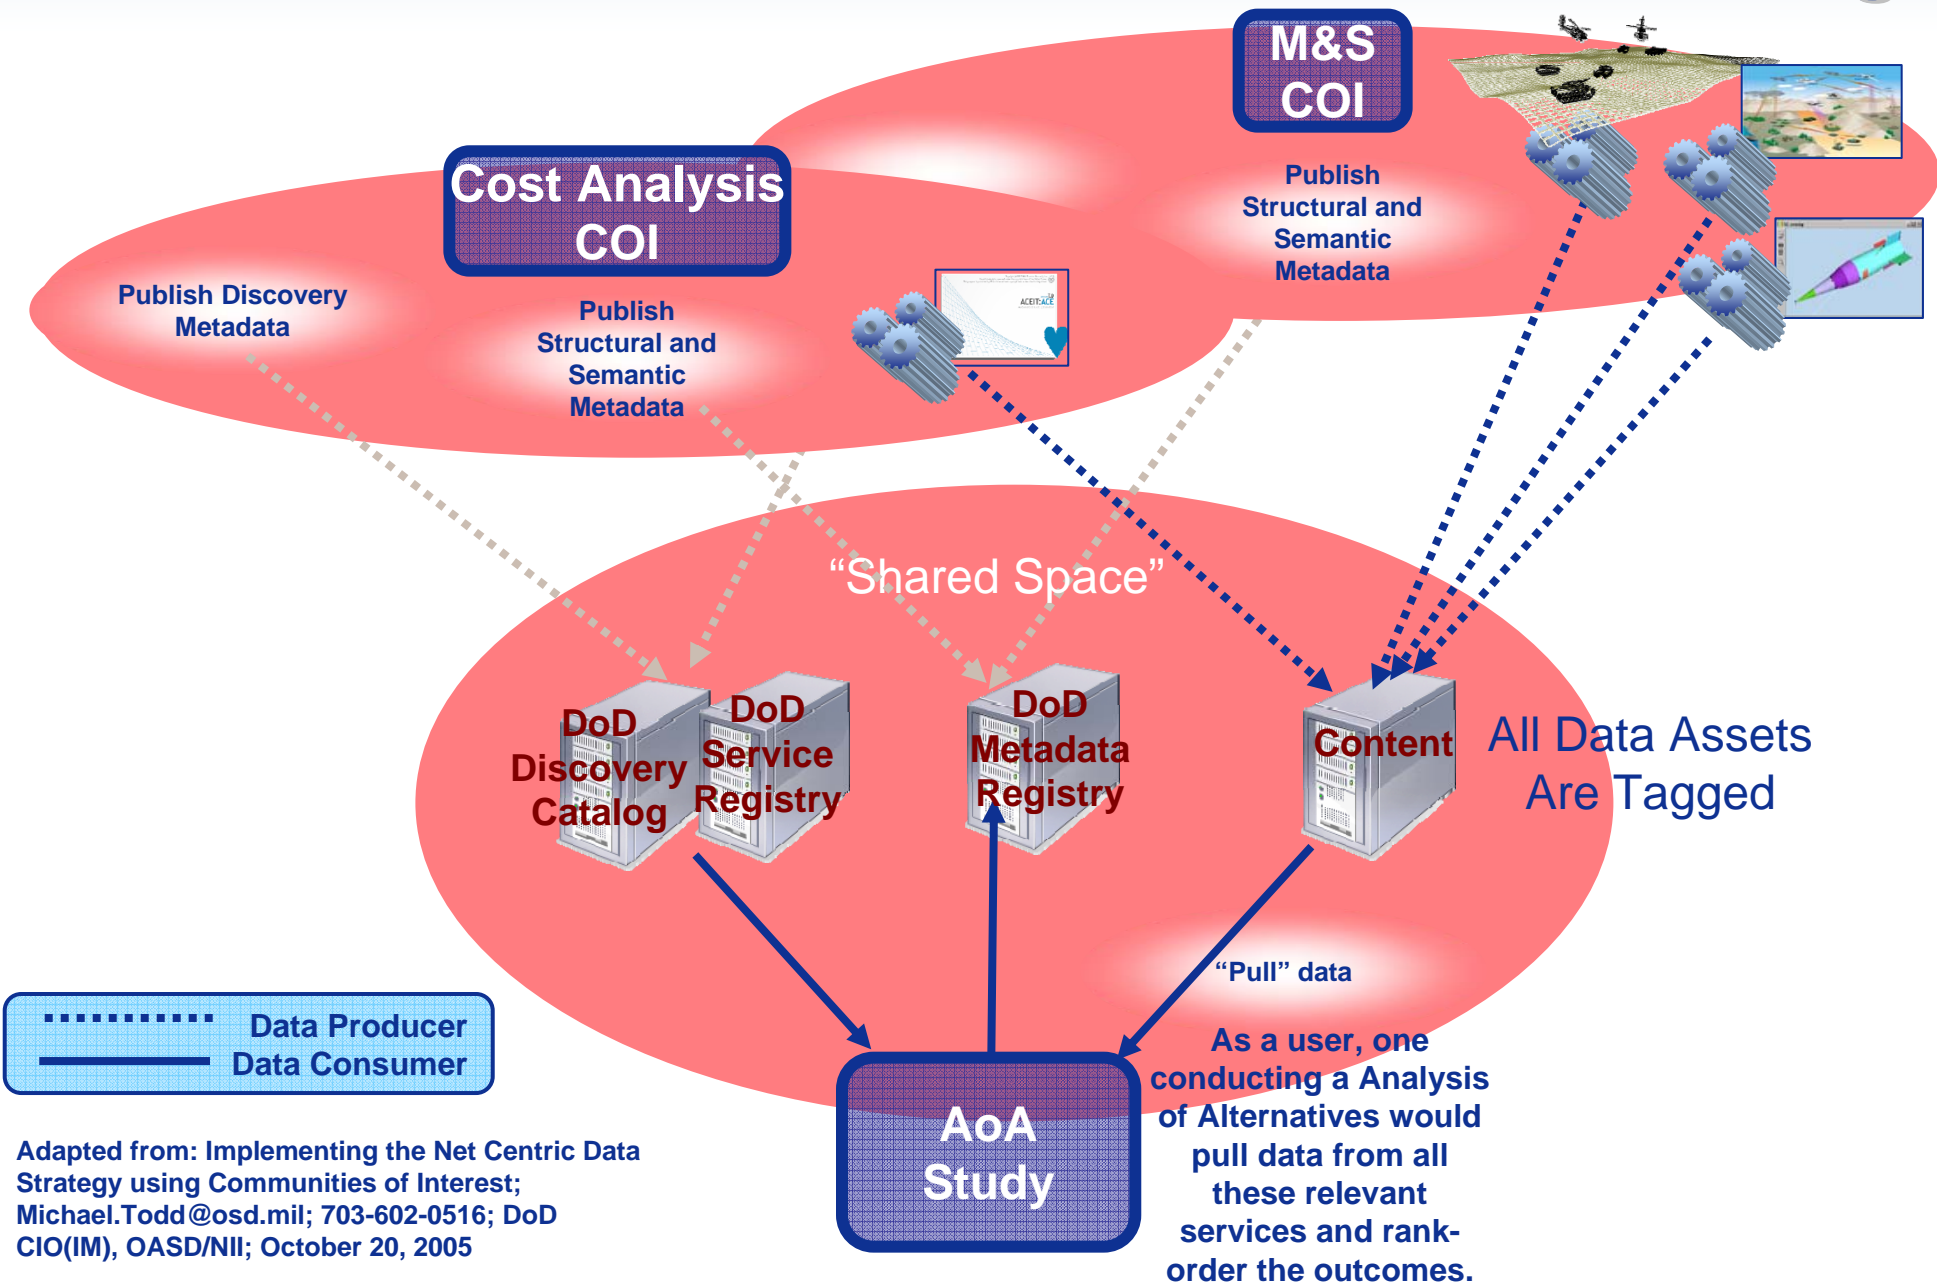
M&S COI

Cost Analysis COI

Publish Structural and Semantic Metadata

Publish Discovery Metadata

Publish Structural and Semantic Metadata

ACEIT:ACE

"Shared Space"

DoD Discovery Catalog

DoD Service Registry

DoD Metadata Registry

Content

All Data Assets Are Tagged

"Pull" data

Data Producer
Data Consumer

AoA Study

As a user, one conducting a Analysis of Alternatives would pull data from all these relevant services and rank-order the outcomes.

Adapted from: Implementing the Net Centric Data Strategy using Communities of Interest; Michael.Todd@osd.mil; 703-602-0516; DoD CIO(IM), OASD/NII; October 20, 2005